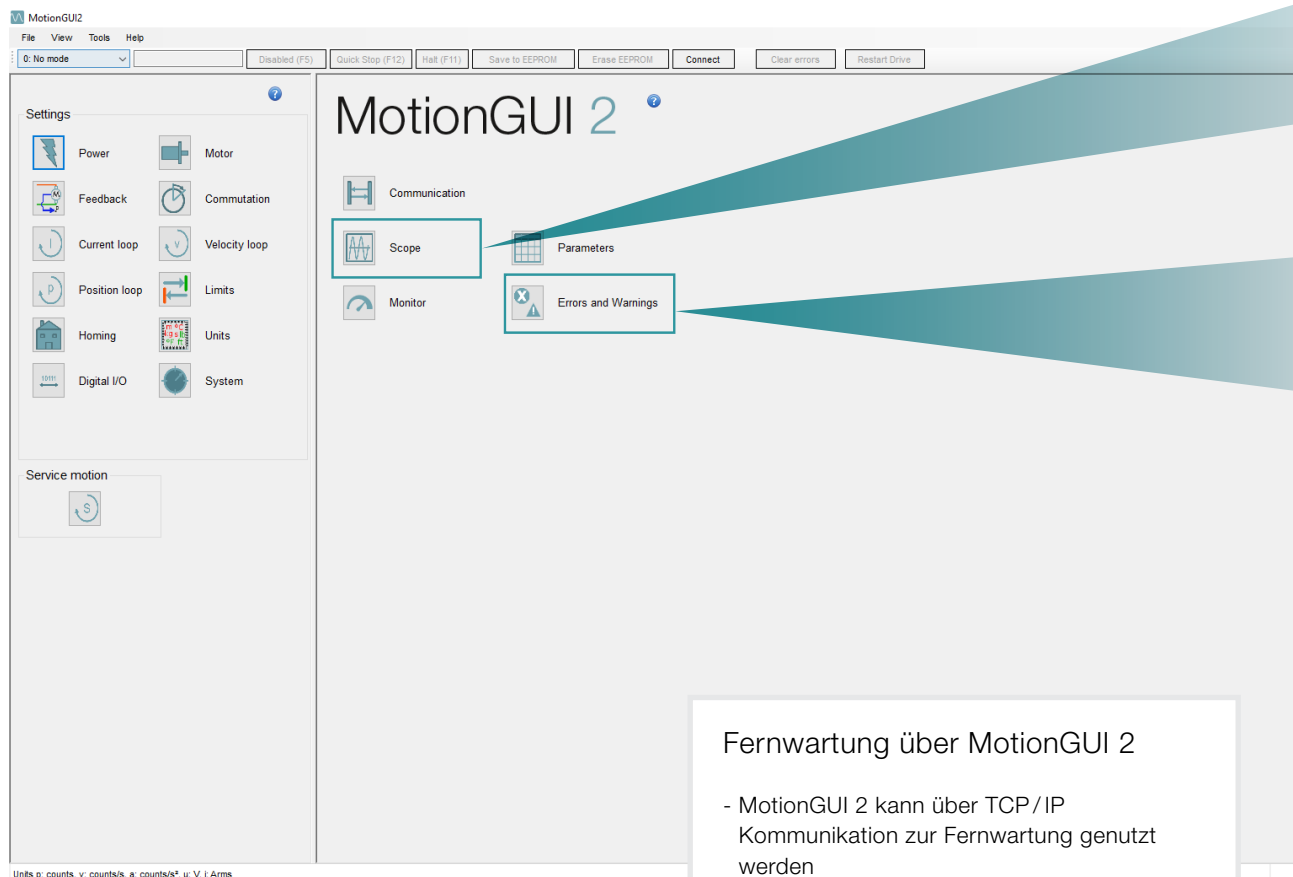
MotionGUI2

File View Tools Help

0: No mode

Disabled (F5) Quick Stop (F12) Halt (F11) Save to EEPROM Erase EEPROM Connect Clear errors Restart Drive

Settings

Power

Motor

Feedback

Commutation

Current loop

Velocity loop

Position loop

Limits

Homing

Units

Digital I/O

System

Service motion

MotionGUI 2

Communication

Scope

Parameters

Monitor

Errors and Warnings

Fernwartung über MotionGUI 2

- MotionGUI 2 kann über TCP/IP Kommunikation zur Fernwartung genutzt werden

Units p: counts, v: counts/s, a: counts/s², u: V, i: Arms